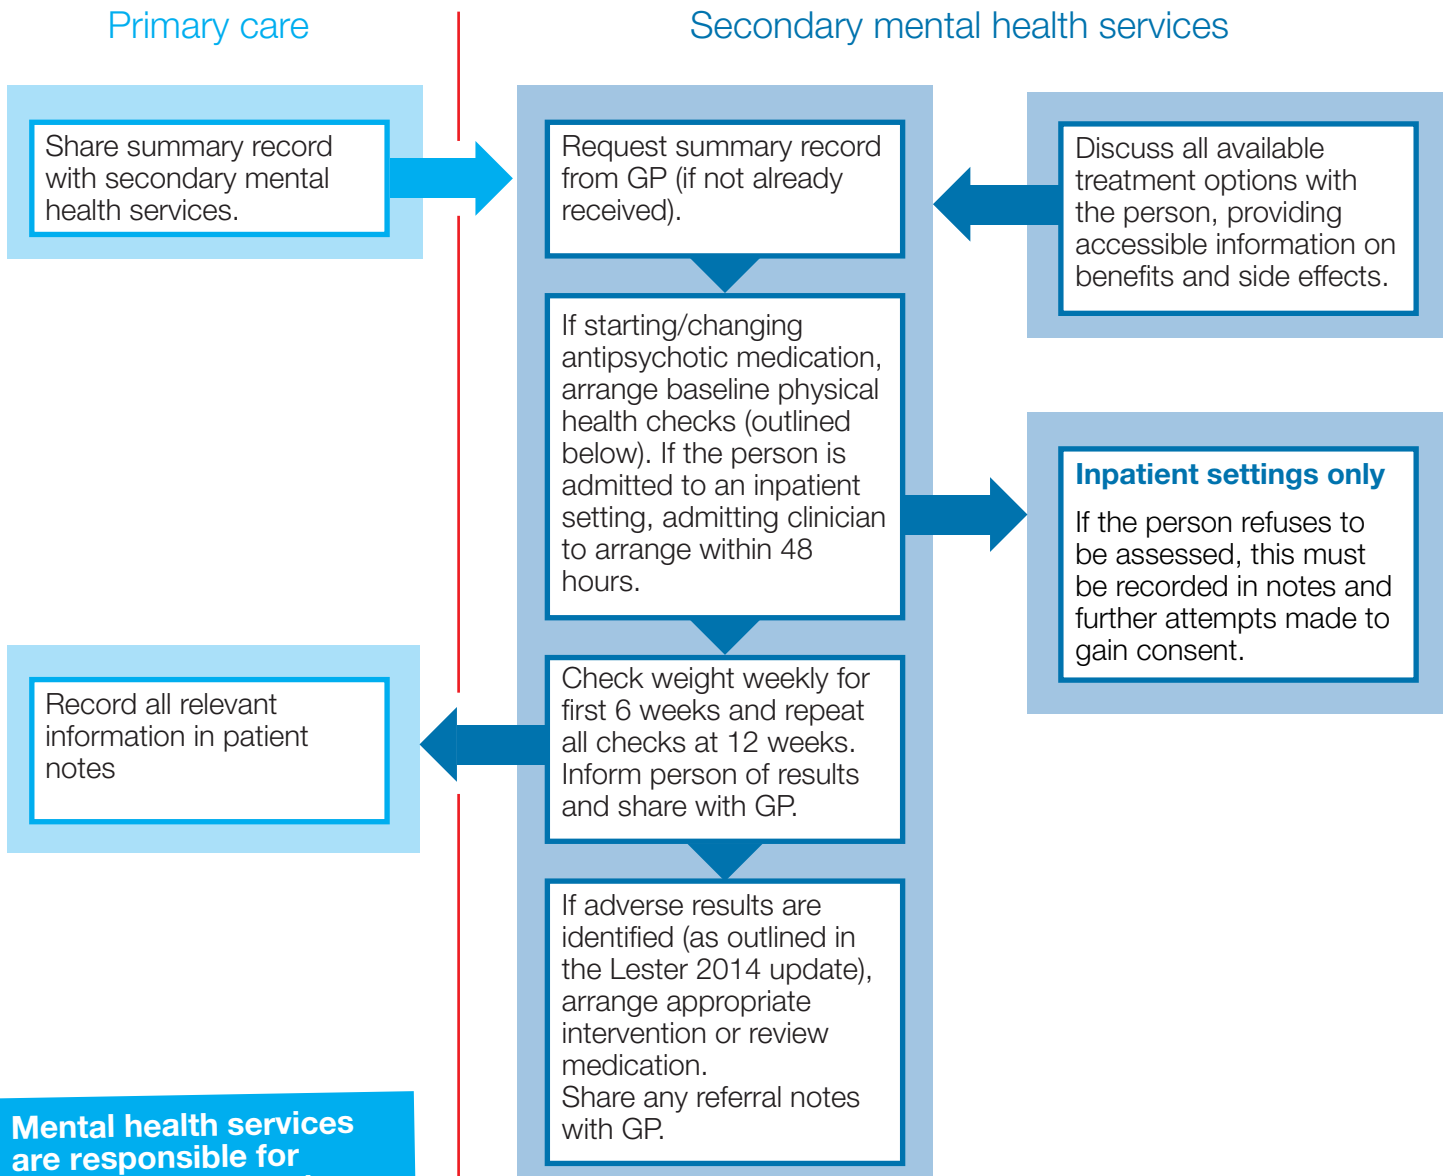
Primary care

Secondary mental health services

Share summary record with secondary mental health services.

Request summary record from GP (if not already received).

Discuss all available treatment options with the person, providing accessible information on benefits and side effects.

If starting/changing antipsychotic medication, arrange baseline physical health checks (outlined below). If the person is admitted to an inpatient setting, admitting clinician to arrange within 48 hours.

Inpatient settings only

If the person refuses to be assessed, this must be recorded in notes and further attempts made to gain consent.

Record all relevant information in patient notes

Check weight weekly for first 6 weeks and repeat all checks at 12 weeks. Inform person of results and share with GP.

If adverse results are identified (as outlined in the Lester 2014 update), arrange appropriate intervention or review medication.
Share any referral notes with GP.

Mental health services are responsible for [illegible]